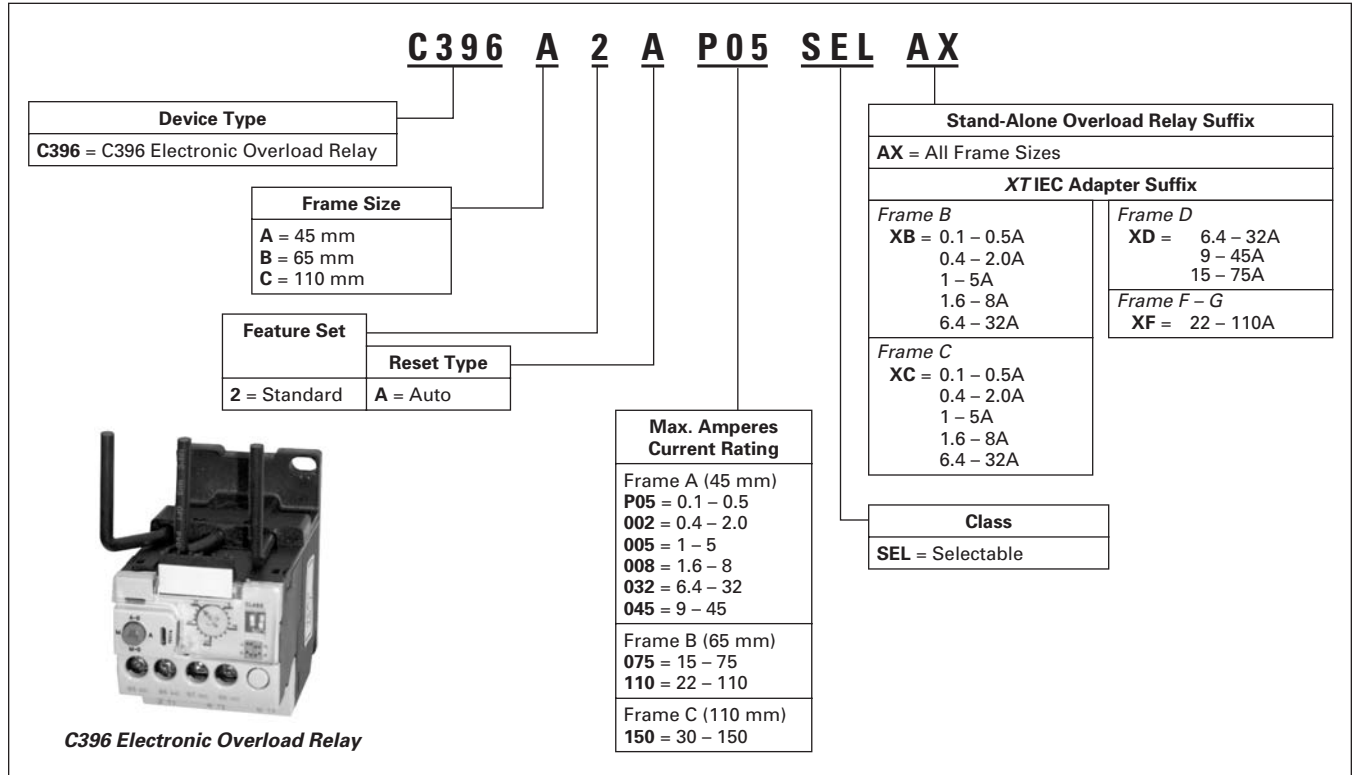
C396 A 2 A P05 SEL AX

**Device Type**
C396 = C396 Electronic Overload Relay

**Frame Size**
A = 45 mm
B = 65 mm
C = 110 mm

| Feature Set | Reset Type |
|---|---|
| 2 = Standard | A = Auto |

**Max. Amperes Current Rating**
Frame A (45 mm)
P05 = 0.1 – 0.5
002 = 0.4 – 2.0
005 = 1 – 5
008 = 1.6 – 8
032 = 6.4 – 32
045 = 9 – 45

Frame B (65 mm)
075 = 15 – 75
110 = 22 – 110

Frame C (110 mm)
150 = 30 – 150

**Stand-Alone Overload Relay Suffix**
AX = All Frame Sizes

**XT IEC Adapter Suffix**
Frame B
XB = 0.1 – 0.5A
0.4 – 2.0A
1 – 5A
1.6 – 8A
6.4 – 32A

Frame C
XC = 0.1 – 0.5A
0.4 – 2.0A
1 – 5A
1.6 – 8A
6.4 – 32A

Frame D
XD = 6.4 – 32A
9 – 45A
15 – 75A

Frame F – G
XF = 22 – 110A

**Class**
SEL = Selectable

C396 Electronic Overload Relay